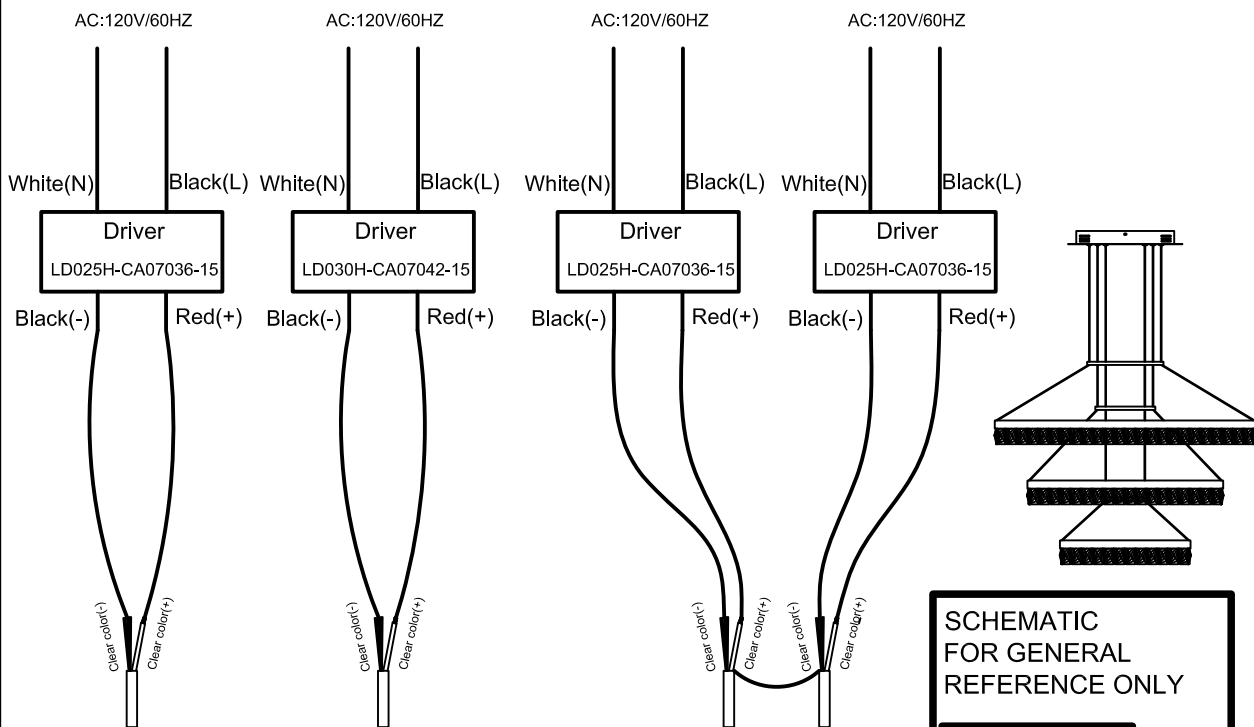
AC:120V/60HZ

White(N)
Black(L)
Driver
LD025H-CA07036-15
Black(-)
Red(+)
Clear color(-)
Clear color(+)

AC:120V/60HZ

White(N)
Black(L)
Driver
LD030H-CA07042-15
Black(-)
Red(+)
Clear color(-)
Clear color(+)

AC:120V/60HZ

White(N)
Black(L)
Driver
LD025H-CA07036-15
Black(-)
Red(+)
Clear color(-)
Clear color(+)

AC:120V/60HZ

White(N)
Black(L)
Driver
LD025H-CA07036-15
Black(-)
Red(+)
Clear color(-)
Clear color(+)

SCHEMATIC
FOR GENERAL
REFERENCE ONLY